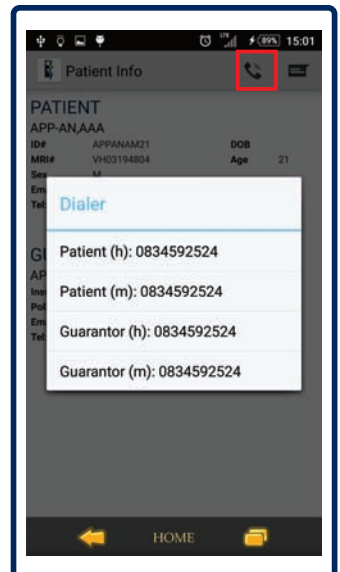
89% 15:01

Patient Info

PATIENT
APP-AN,AAA
ID# APPANAM21 DOB
MRI# VH03194804 Age 21
Sex M
Em
Tel

Dialer

Patient (h): 0834592524

Patient (m): 0834592524

Guarantor (h): 0834592524

Guarantor (m): 0834592524

GU
AP
Ins
Pol
Em
Tel

HOME